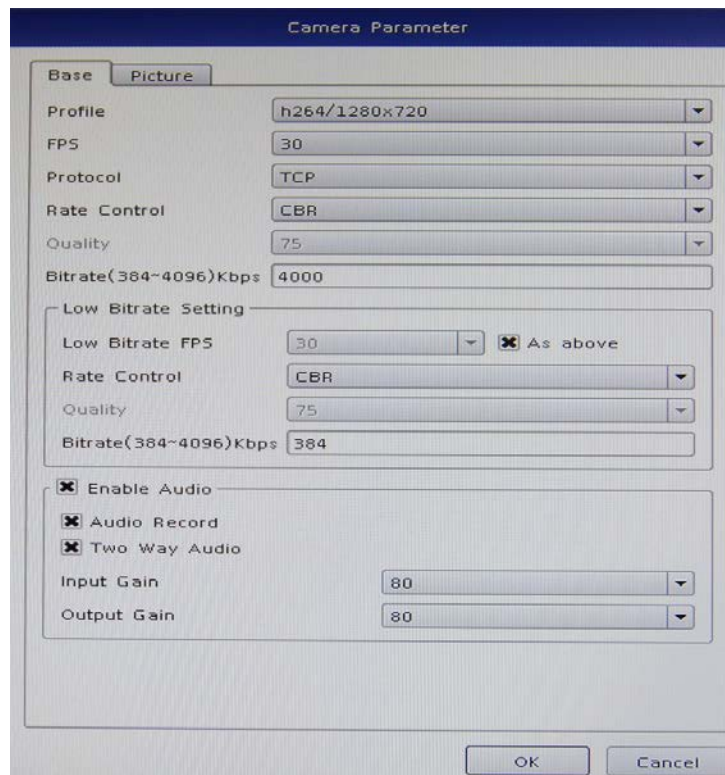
Camera Parameter

Base | Picture

Profile h264/1280x720

FPS 30

Protocol TCP

Rate Control CBR

Quality 75

Bitrate(384~4096)Kbps 4000

Low Bitrate Setting

Low Bitrate FPS 30 As above

Rate Control CBR

Quality 75

Bitrate(384~4096)Kbps 384

Enable Audio

Audio Record

Two Way Audio

Input Gain 80

Output Gain 80

OK Cancel